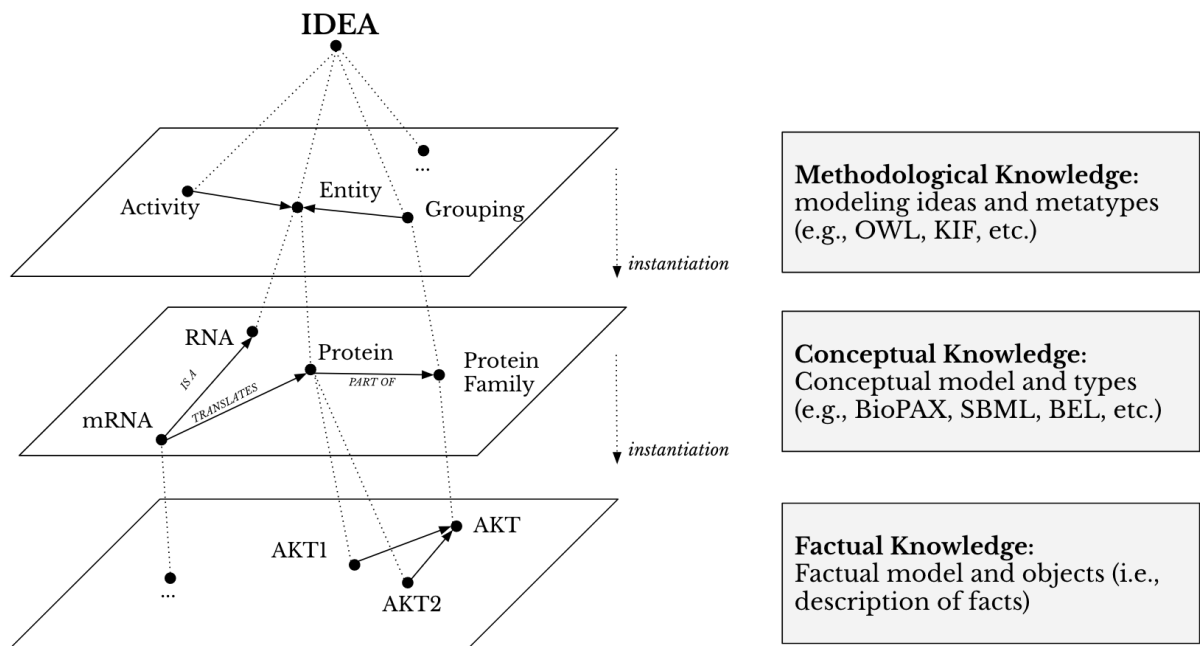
IDEA

...

Entity

Activity

Grouping

instantiation

RNA

Protein

Protein Family

IS A

PART OF

TRANSLATES

mRNA

instantiation

AKT

AKT1

AKT2

...

**Methodological Knowledge:** modeling ideas and metatypes (e.g., OWL, KIF, etc.)

**Conceptual Knowledge:** Conceptual model and types (e.g., BioPAX, SBML, BEL, etc.)

**Factual Knowledge:** Factual model and objects (i.e., description of facts)